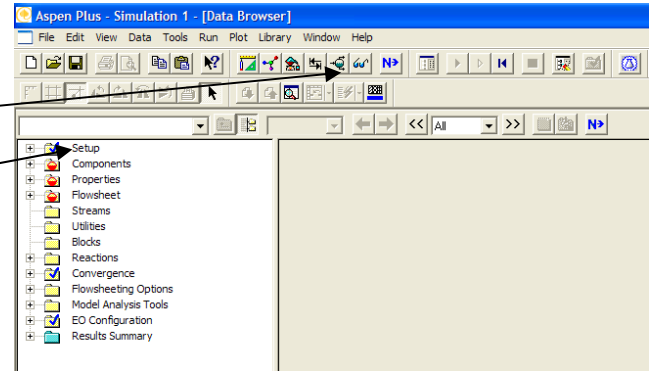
Aspen Plus - Simulation 1 - [Data Browser]

File Edit View Data Tools Run Plot Library Window Help

N>

<< All >> N>

Setup
Components
Properties
Flowsheet
Streams
Utilities
Blocks
Reactions
Convergence
Flowsheeting Options
Model Analysis Tools
EO Configuration
Results Summary